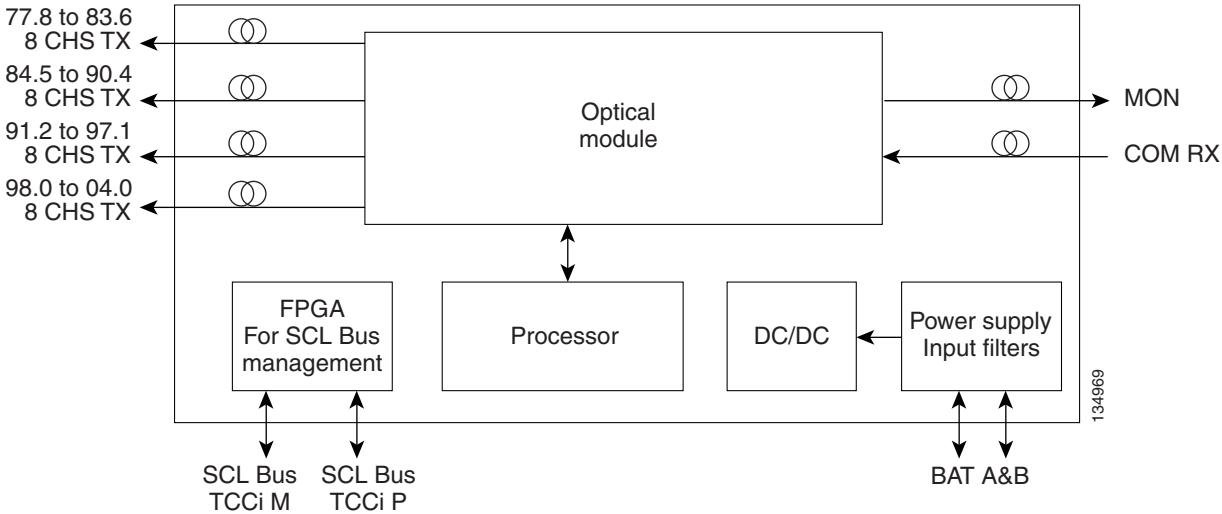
77.8 to 83.6
8 CHS TX

84.5 to 90.4
8 CHS TX

91.2 to 97.1
8 CHS TX

98.0 to 04.0
8 CHS TX

Optical module

MON

COM RX

FPGA
For SCL Bus
management

Processor

DC/DC

Power supply
Input filters

134969

SCL Bus
TCCi M

SCL Bus
TCCi P

BAT A&B